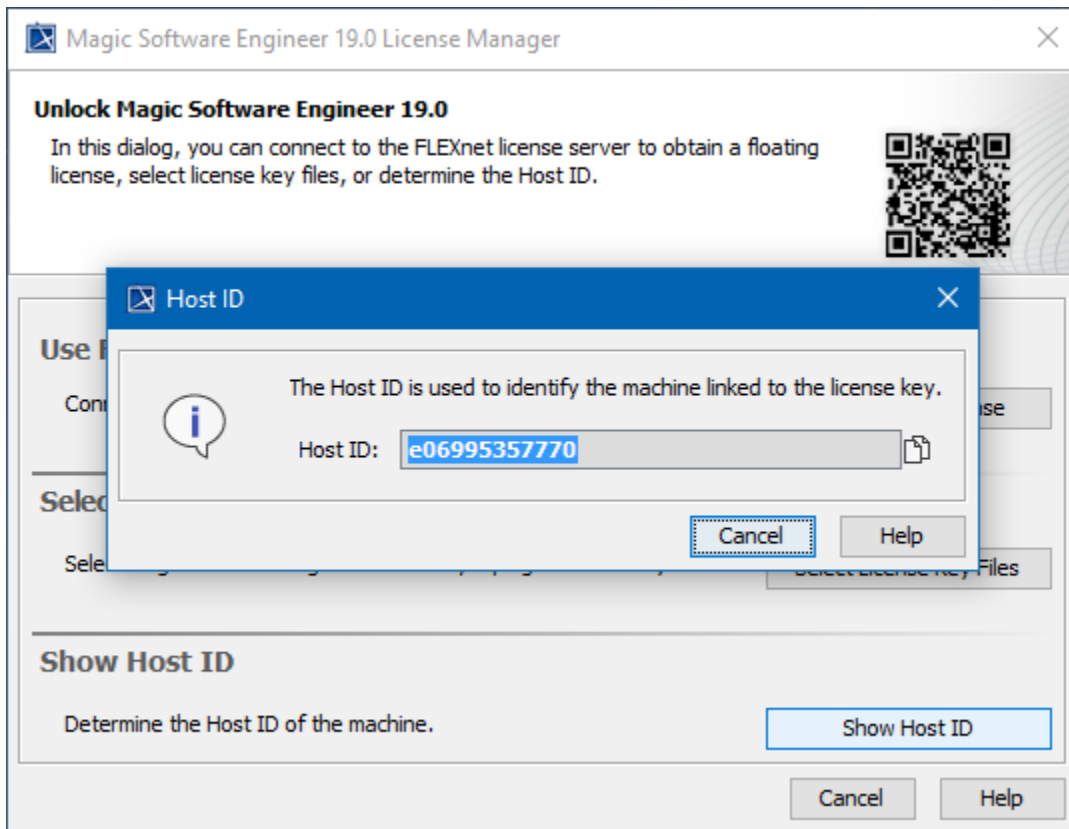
Magic Software Engineer 19.0 License Manager

Unlock Magic Software Engineer 19.0

In this dialog, you can connect to the FLEXnet license server to obtain a floating license, select license key files, or determine the Host ID.

Host ID

The Host ID is used to identify the machine linked to the license key.

Host ID: e06995357770

Cancel Help

Use F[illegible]

Con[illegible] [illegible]se

Selec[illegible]

Sele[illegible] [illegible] Files

Show Host ID

Determine the Host ID of the machine.

Show Host ID

Cancel Help